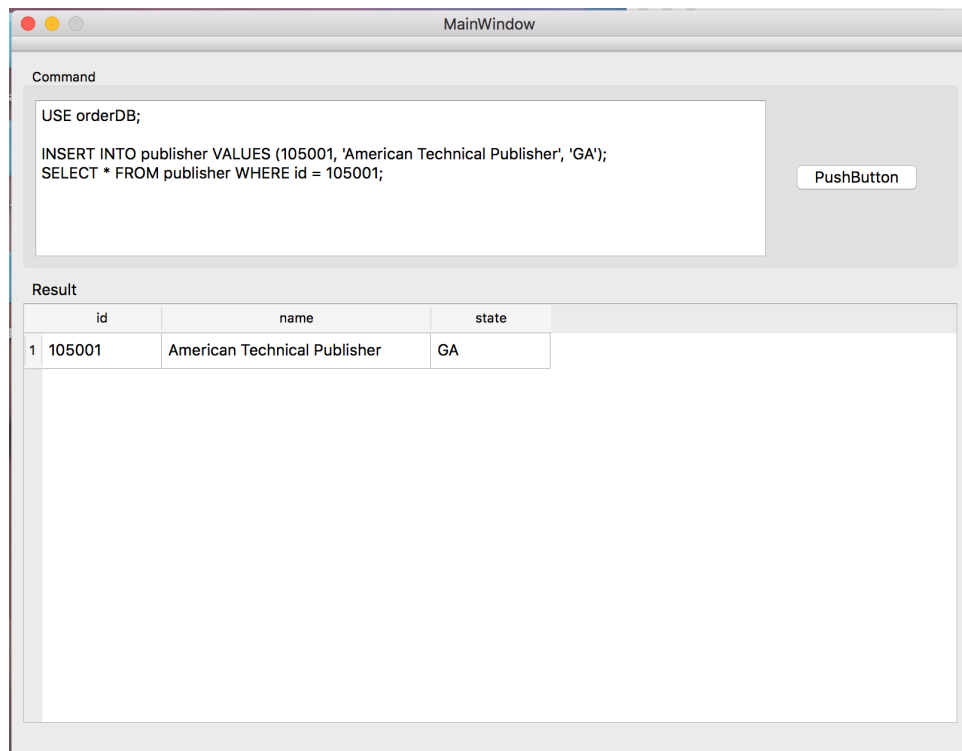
MainWindow

Command

USE orderDB;

INSERT INTO publisher VALUES (105001, 'American Technical Publisher', 'GA');
SELECT * FROM publisher WHERE id = 105001;

PushButton

Result

| | id | name | state |
|---|---|---|---|
| 1 | 105001 | American Technical Publisher | GA |